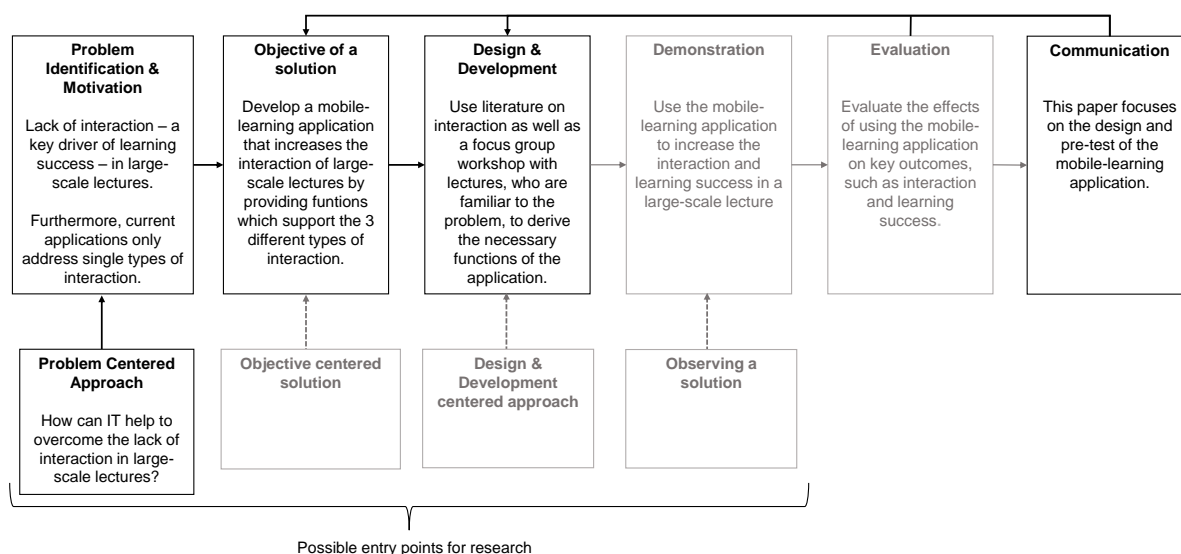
Problem Identification & Motivation

Lack of interaction – a key driver of learning success – in large-scale lectures.

Furthermore, current applications only address single types of interaction.

Objective of a solution

Develop a mobile-learning application that increases the interaction of large-scale lectures by providing funtions which support the 3 different types of interaction.

Design & Development

Use literature on interaction as well as a focus group workshop with lectures, who are familiar to the problem, to derive the necessary functions of the application.

Demonstration

Use the mobile-learning application to increase the interaction and learning success in a large-scale lecture

Evaluation

Evaluate the effects of using the mobile-learning application on key outcomes, such as interaction and learning success.

Communication

This paper focuses on the design and pre-test of the mobile-learning application.

Problem Centered Approach

How can IT help to overcome the lack of interaction in large-scale lectures?

Objective centered solution

Design & Development centered approach

Observing a solution

Possible entry points for research